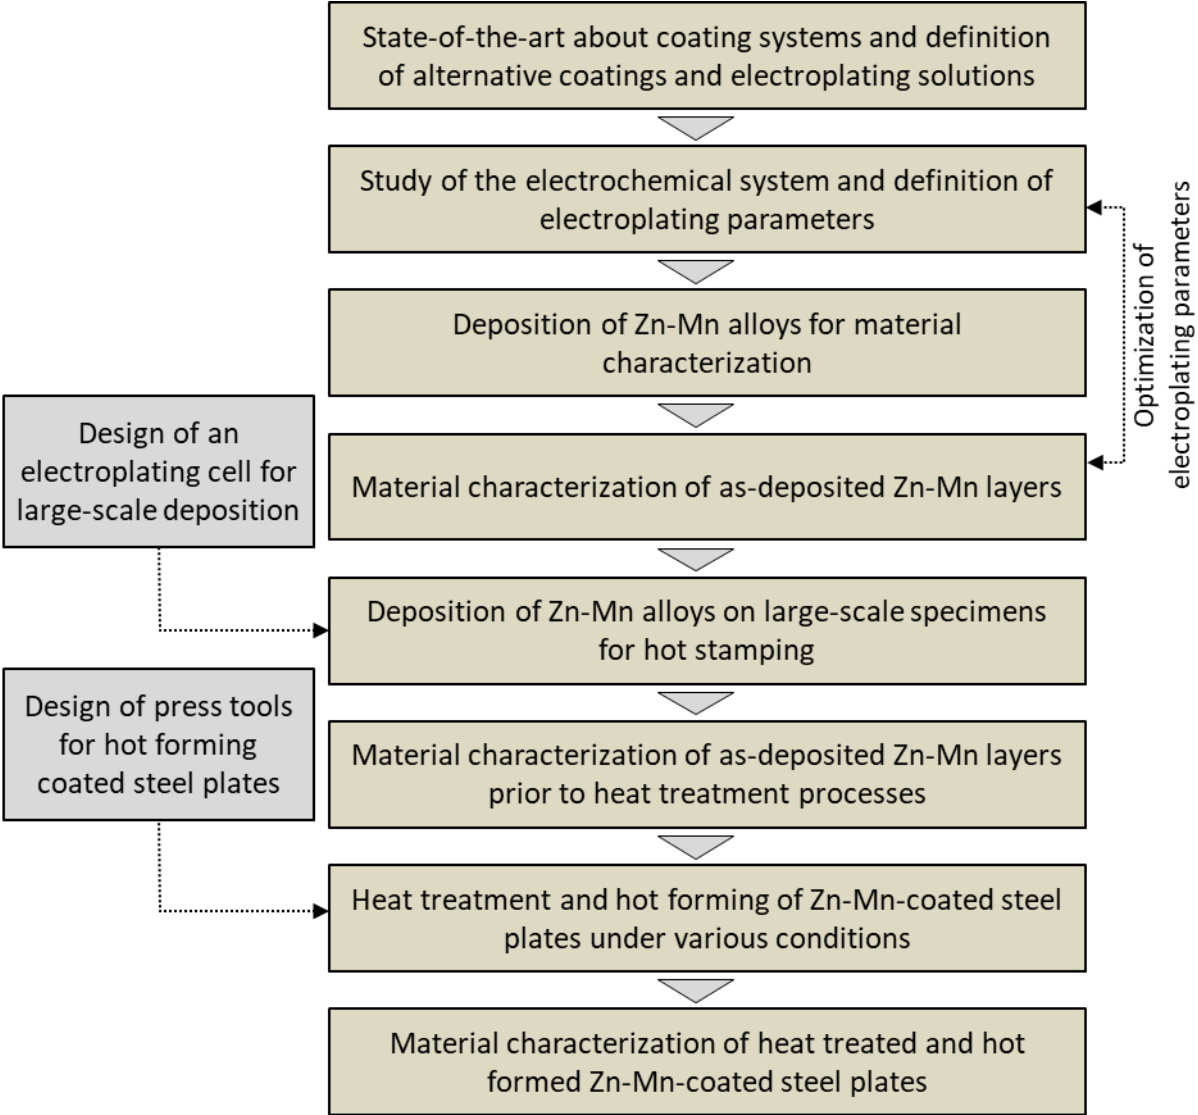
State-of-the-art about coating systems and definition of alternative coatings and electroplating solutions

Study of the electrochemical system and definition of electroplating parameters

Optimization of electroplating parameters

Deposition of Zn-Mn alloys for material characterization

Design of an electroplating cell for large-scale deposition

Material characterization of as-deposited Zn-Mn layers

Deposition of Zn-Mn alloys on large-scale specimens for hot stamping

Design of press tools for hot forming coated steel plates

Material characterization of as-deposited Zn-Mn layers prior to heat treatment processes

Heat treatment and hot forming of Zn-Mn-coated steel plates under various conditions

Material characterization of heat treated and hot formed Zn-Mn-coated steel plates